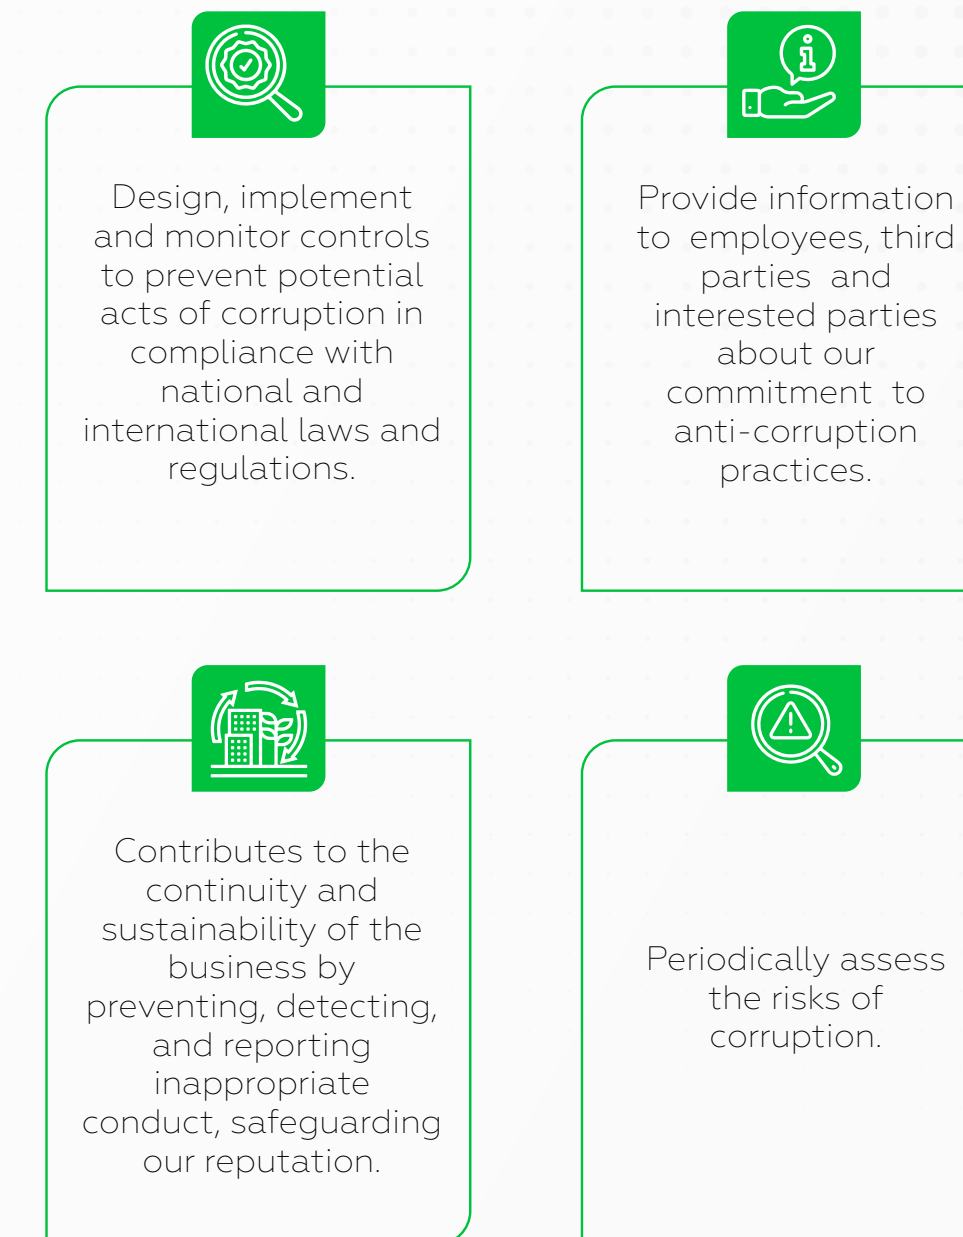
Design, implement and monitor controls to prevent potential acts of corruption in compliance with national and international laws and regulations.

Provide information to employees, third parties and interested parties about our commitment to anti-corruption practices.

Contributes to the continuity and sustainability of the business by preventing, detecting, and reporting inappropriate conduct, safeguarding our reputation.

Periodically assess the risks of corruption.